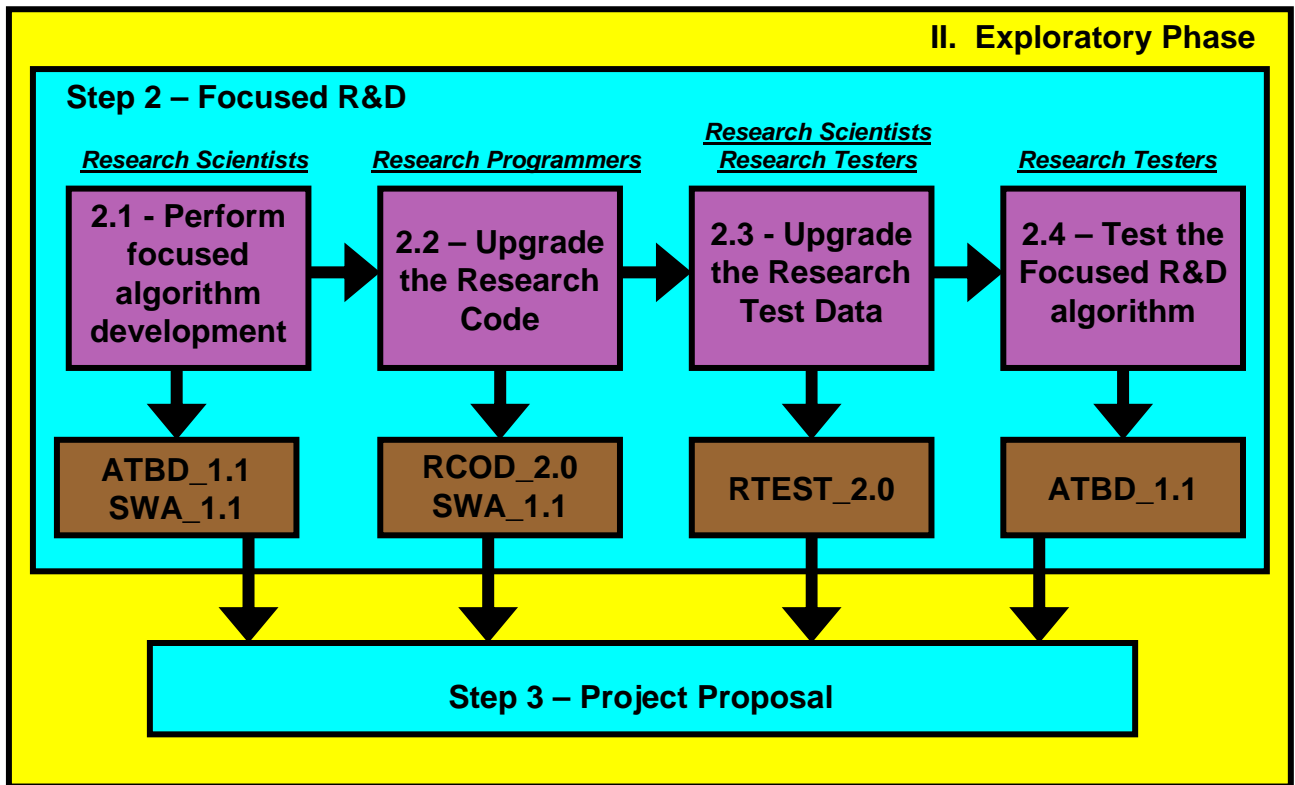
II. Exploratory Phase

Step 2 – Focused R&D

Research Scientists

2.1 - Perform focused algorithm development

ATBD_1.1
SWA_1.1

Research Programmers

2.2 – Upgrade the Research Code

RCOD_2.0
SWA_1.1

Research Scientists
Research Testers

2.3 - Upgrade the Research Test Data

RTEST_2.0

Research Testers

2.4 – Test the Focused R&D algorithm

ATBD_1.1

Step 3 – Project Proposal